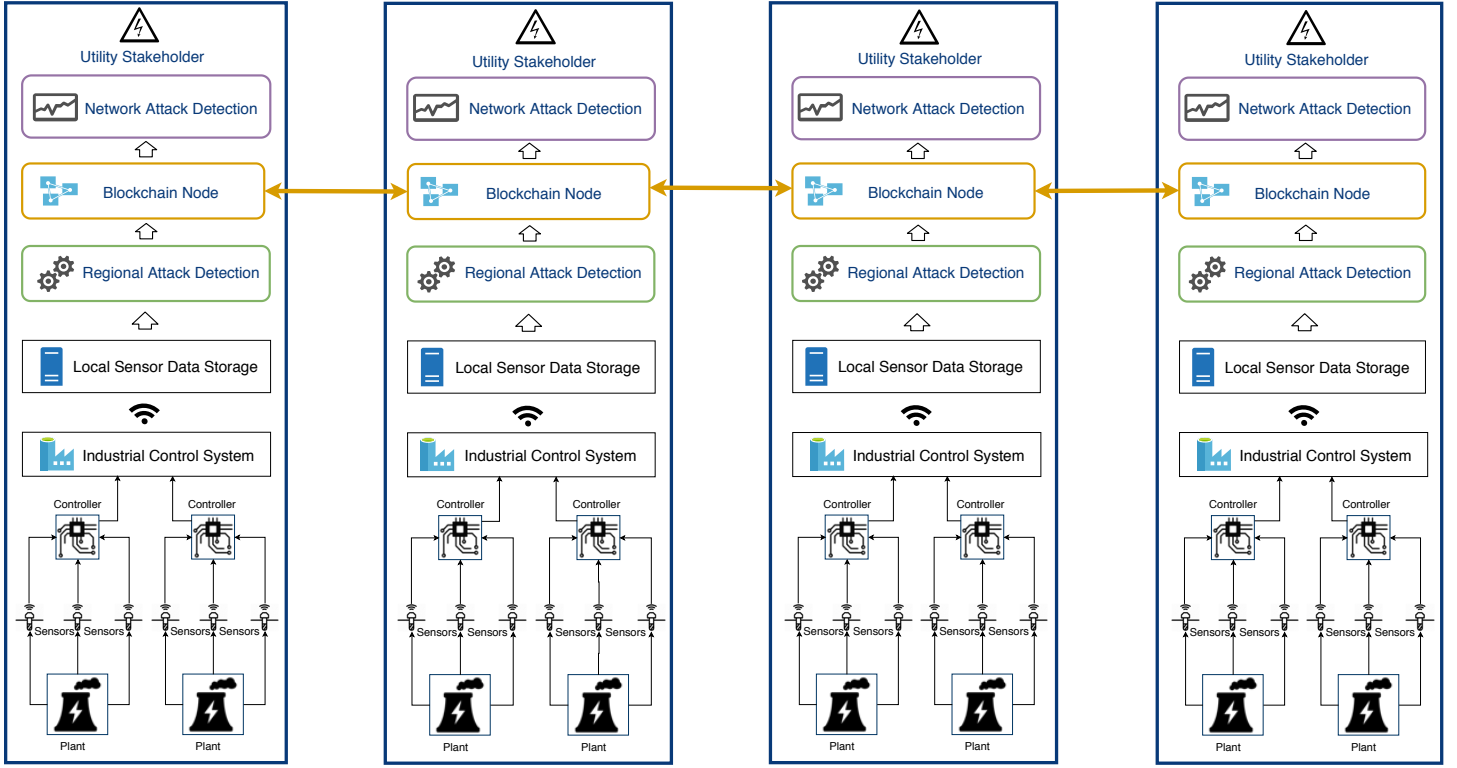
Utility Stakeholder

Network Attack Detection

Blockchain Node

Regional Attack Detection

Local Sensor Data Storage

Industrial Control System

Controller Controller

Sensors Sensors Sensors Sensors

Plant Plant

Utility Stakeholder

Network Attack Detection

Blockchain Node

Regional Attack Detection

Local Sensor Data Storage

Industrial Control System

Controller Controller

Sensors Sensors Sensors Sensors

Plant Plant

Utility Stakeholder

Network Attack Detection

Blockchain Node

Regional Attack Detection

Local Sensor Data Storage

Industrial Control System

Controller Controller

Sensors Sensors Sensors Sensors

Plant Plant

Utility Stakeholder

Network Attack Detection

Blockchain Node

Regional Attack Detection

Local Sensor Data Storage

Industrial Control System

Controller Controller

Sensors Sensors Sensors Sensors

Plant Plant